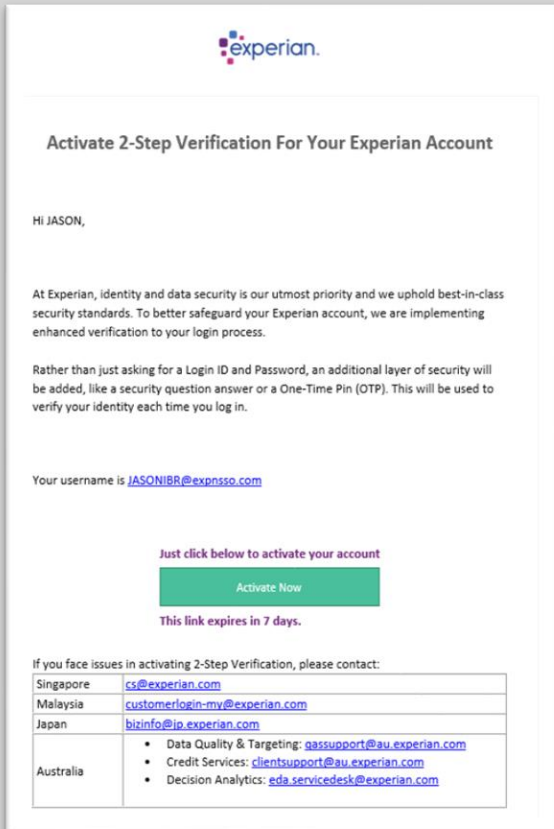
experian.

Activate 2-Step Verification For Your Experian Account

Hi JASON,

At Experian, identity and data security is our utmost priority and we uphold best-in-class security standards. To better safeguard your Experian account, we are implementing enhanced verification to your login process.

Rather than just asking for a Login ID and Password, an additional layer of security will be added, like a security question answer or a One-Time Pin (OTP). This will be used to verify your identity each time you log in.

Your username is JASONIBR@expnsso.com

Just click below to activate your account

Activate Now

This link expires in 7 days.

If you face issues in activating 2-Step Verification, please contact:

| | |
|---|---|
| Singapore | cs@experian.com |
| Malaysia | customerlogin-my@experian.com |
| Japan | bizinfo@jp.experian.com |
| Australia | • Data Quality & Targeting: qassupport@au.experian.com<br>• Credit Services: clientsupport@au.experian.com<br>• Decision Analytics: eda.servicedesk@experian.com |